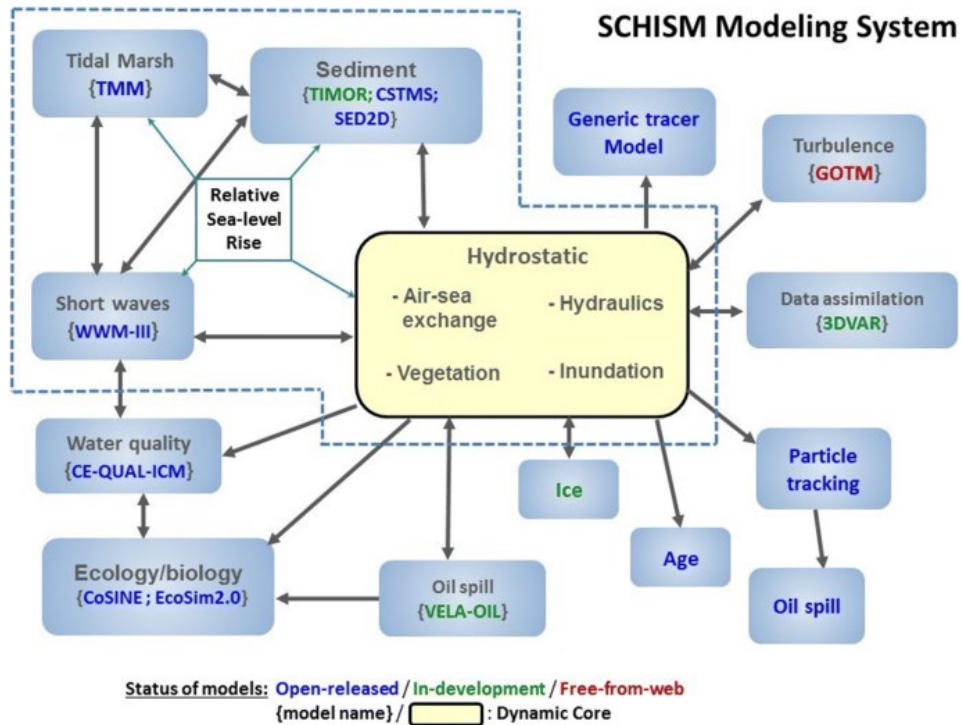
SCHISM Modeling System

Tidal Marsh
{TMM}

Sediment
{TIMOR; CSTMS; SED2D}

Generic tracer Model

Turbulence
{GOTM}

Relative Sea-level Rise

Hydrostatic
- Air-sea exchange
- Hydraulics
- Vegetation
- Inundation

Short waves
{WWM-III}

Data assimilation
{3DVAR}

Water quality
{CE-QUAL-ICM}

Ice

Particle tracking

Age

Ecology/biology
{CoSINE ; EcoSim2.0}

Oil spill
{VELA-OIL}

Oil spill

Status of models: Open-released / In-development / Free-from-web
{model name} / : Dynamic Core